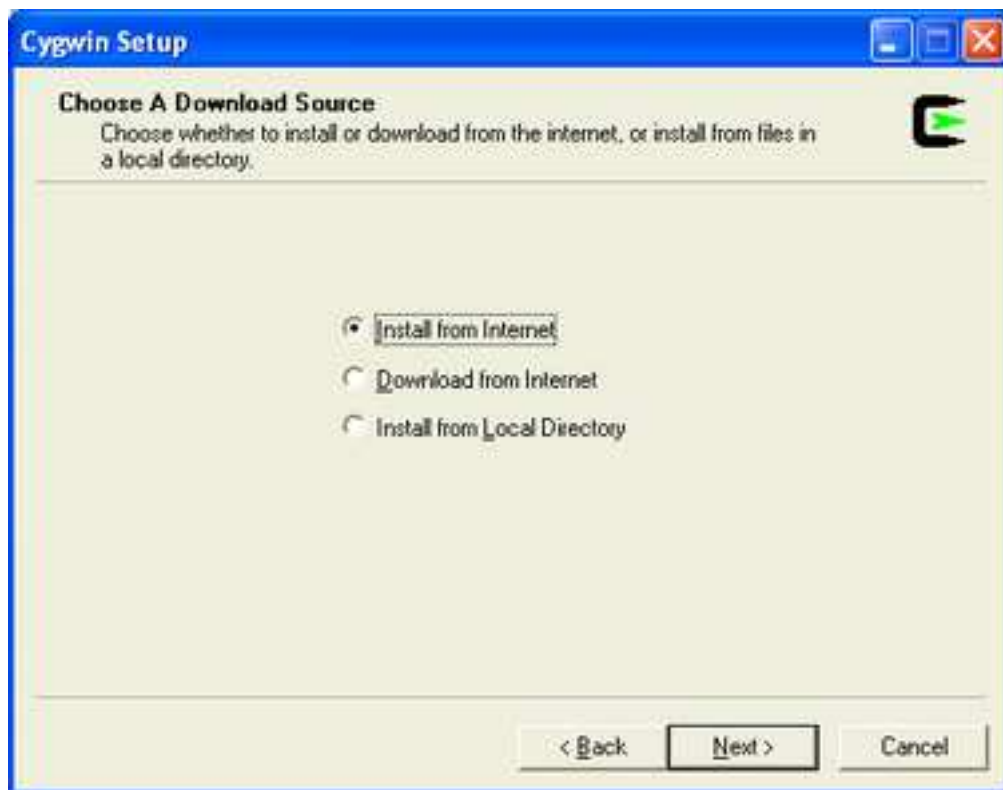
Cygwin Setup

Choose A Download Source
Choose whether to install or download from the internet, or install from files in a local directory.

Install from Internet
Download from Internet
Install from Local Directory

< Back
Next >
Cancel